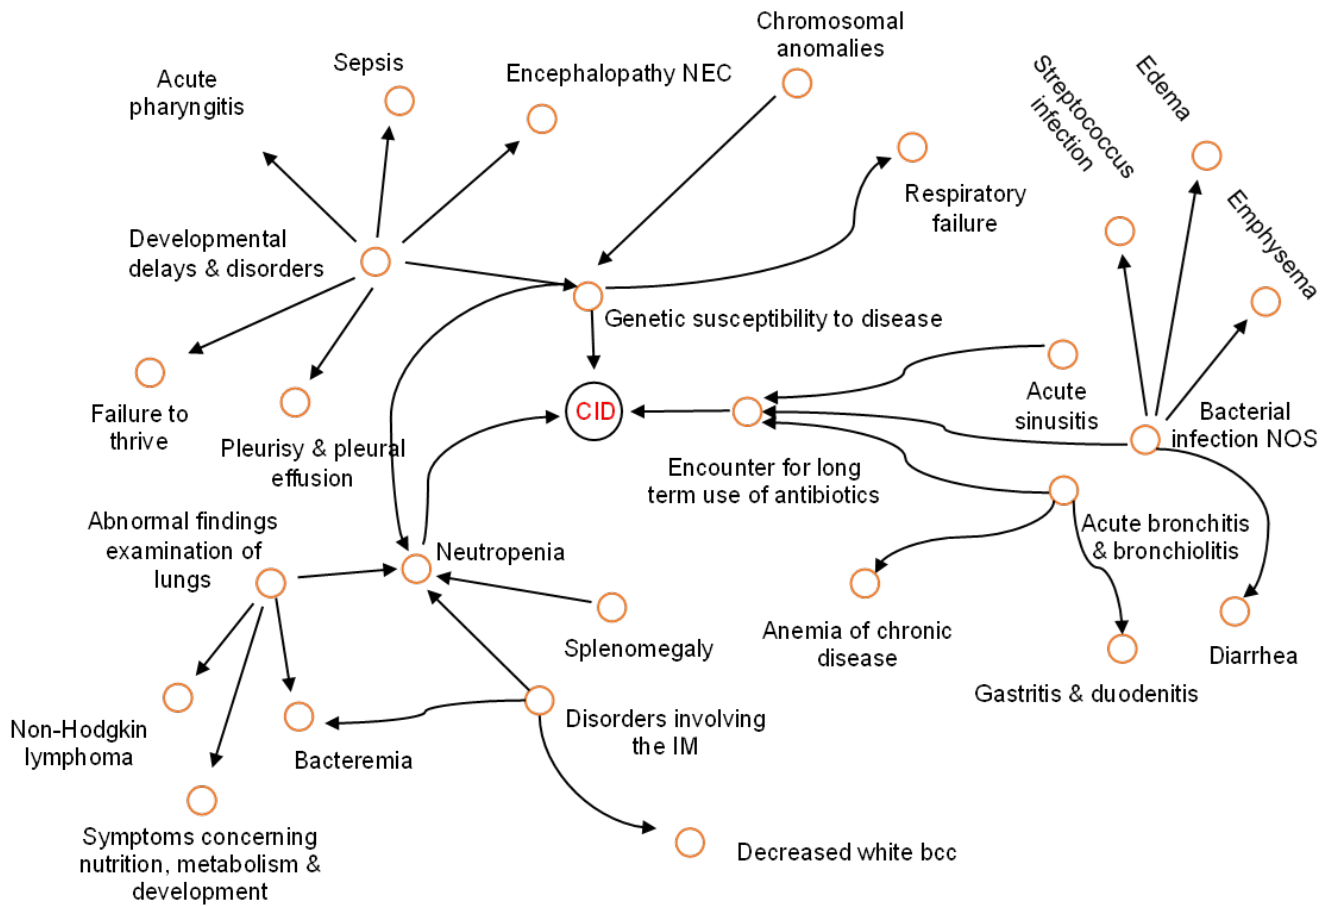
Chromosomal anomalies

Sepsis

Acute pharyngitis

Encephalopathy NEC

Streptococcus infection

Edema

Emphysema

Respiratory failure

Developmental delays & disorders

Genetic susceptibility to disease

CID

Acute sinusitis

Bacterial infection NOS

Failure to thrive

Pleurisy & pleural effusion

Encounter for long term use of antibiotics

Abnormal findings examination of lungs

Neutropenia

Acute bronchitis & bronchiolitis

Splenomegaly

Anemia of chronic disease

Diarrhea

Gastritis & duodenitis

Non-Hodgkin lymphoma

Bacteremia

Disorders involving the IM

Symptoms concerning nutrition, metabolism & development

Decreased white bcc